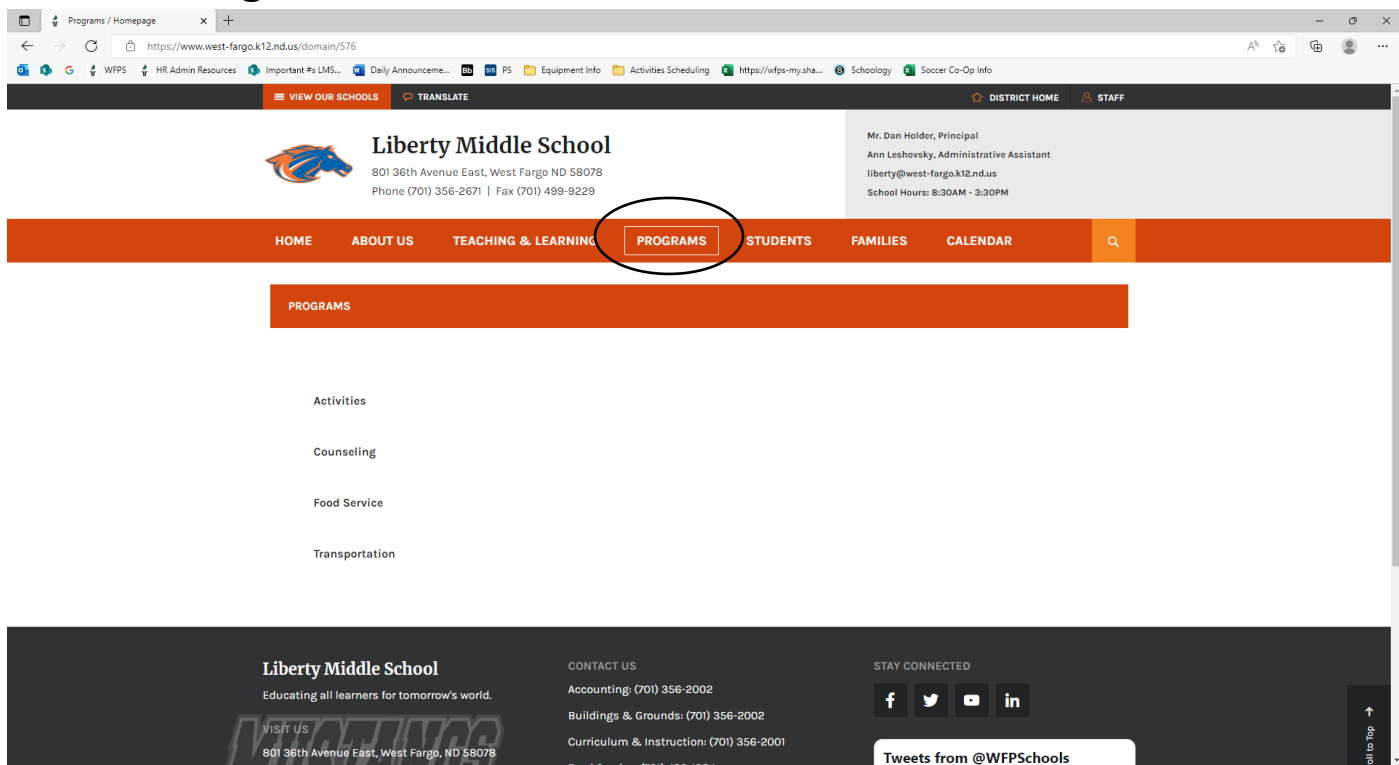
Programs / Homepage

https://www.west-fargo.k12.nd.us/domain/576

G WFPS HR Admin Resources Important #s LMS... Daily Announceme... Bb SIS PS Equipment Info Activities Scheduling https://wfps-my.sha... Schoology Soccer Co-Op Info

VIEW OUR SCHOOLS TRANSLATE DISTRICT HOME STAFF

Liberty Middle School
801 36th Avenue East, West Fargo ND 58078
Phone (701) 356-2671 | Fax (701) 499-9229

Mr. Dan Holder, Principal
Ann Leshovsky, Administrative Assistant
liberty@west-fargo.k12.nd.us
School Hours: 8:30AM - 3:30PM

HOME ABOUT US TEACHING & LEARNING PROGRAMS STUDENTS FAMILIES CALENDAR

PROGRAMS

Activities

Counseling

Food Service

Transportation

Liberty Middle School
Educating all learners for tomorrow's world.

VISIT US
801 36th Avenue East, West Fargo, ND 58078

CONTACT US
Accounting: (701) 356-2002
Buildings & Grounds: (701) 356-2002
Curriculum & Instruction: (701) 356-2001
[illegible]

STAY CONNECTED

Tweets from @WFPSchools

Scroll to Top